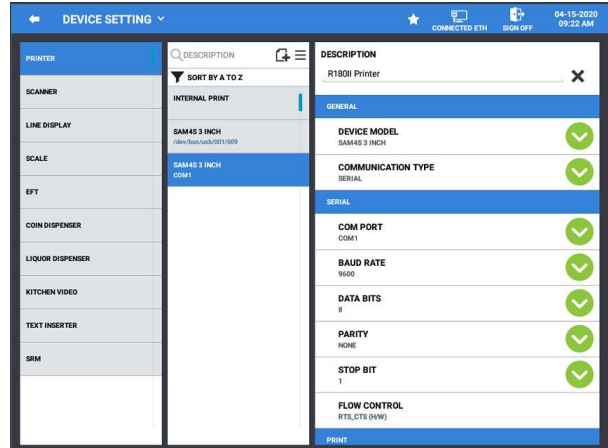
DEVICE SETTING
CONNECTED ETH
SIGN OFF
04-15-2020
09:22 AM

PRINTER
SCANNER
LINE DISPLAY
SCALE
EFT
COIN DISPENSER
LIQUOR DISPENSER
KITCHEN VIDEO
TEXT INSERTER
SRM

DESCRIPTION
SORT BY A TO Z
INTERNAL PRINT
SAM4S 3 INCH
/dev/bus/usb/001/009
SAM4S 3 INCH
COM1

DESCRIPTION
R180II Printer
GENERAL
DEVICE MODEL
SAM4S 3 INCH
COMMUNICATION TYPE
SERIAL
SERIAL
COM PORT
COM1
BAUD RATE
9600
DATA BITS
8
PARITY
NONE
STOP BIT
1
FLOW CONTROL
RTS_CTS (H/W)
PRINT